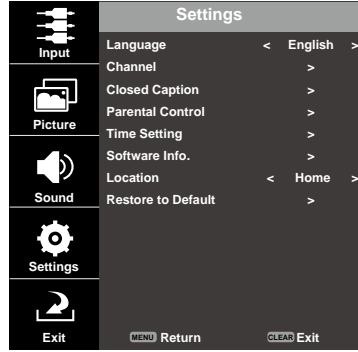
Input

Picture

Sound

Settings

Exit

Settings

Language < English >
Channel >
Closed Caption >
Parental Control >
Time Setting >
Software Info. >
Location < Home >
Restore to Default >

MENU Return CLEAR Exit